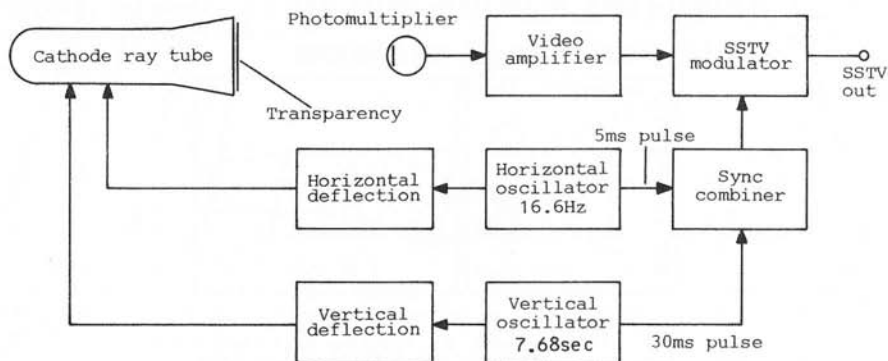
Photomultiplier

Cathode ray tube

Transparency

Video amplifier

SSTV modulator

SSTV out

5ms pulse

Horizontal deflection

Horizontal oscillator 16.6Hz

Sync combiner

Vertical deflection

Vertical oscillator 7.68sec

30ms pulse